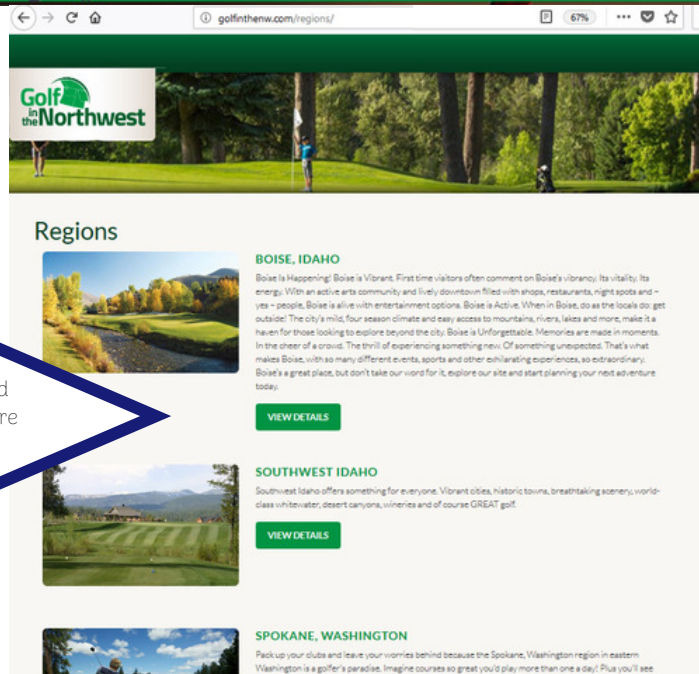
golfinthenw.com/regions/

67%

Golf in the Northwest

Regions

BOISE, IDAHO

Boise Is Happening! Boise is Vibrant. First time visitors often comment on Boise's vibrancy. Its vitality. Its energy. With an active arts community and lively downtown filled with shops, restaurants, night spots and – yes – people, Boise is alive with entertainment options. Boise is Active. When in Boise, do as the locals do: get outside! The city's mild, four season climate and easy access to mountains, rivers, lakes and more, make it a haven for those looking to explore beyond the city. Boise is Unforgettable. Memories are made in moments. In the cheer of a crowd. The thrill of experiencing something new. Of something unexpected. That's what makes Boise, with so many different events, sports and other exhilarating experiences, so extraordinary. Boise's a great place, but don't take our word for it, explore our site and start planning your next adventure today.

VIEW DETAILS

SOUTHWEST IDAHO

Southwest Idaho offers something for everyone. Vibrant cities, historic towns, breathtaking scenery, world-class whitewater, desert canyons, wineries and of course GREAT golf.

VIEW DETAILS

SPOKANE, WASHINGTON

Pack up your clubs and leave your worries behind because the Spokane, Washington region in eastern Washington is a golfer's paradise. Imagine courses so great you'd play more than one a day! Plus you'll see

d
re